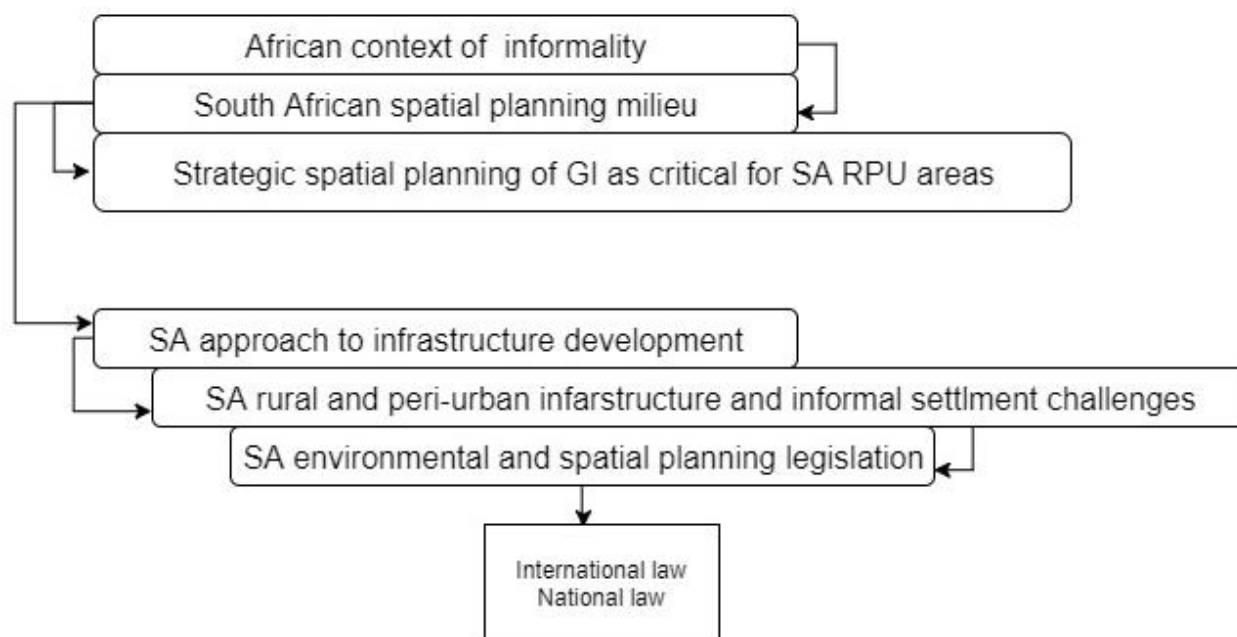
African context of informality

South African spatial planning milieu

Strategic spatial planning of GI as critical for SA RPU areas

SA approach to infrastructure development

SA rural and peri-urban infarstructure and informal settlment challenges

SA environmental and spatial planning legislation

International law
National law